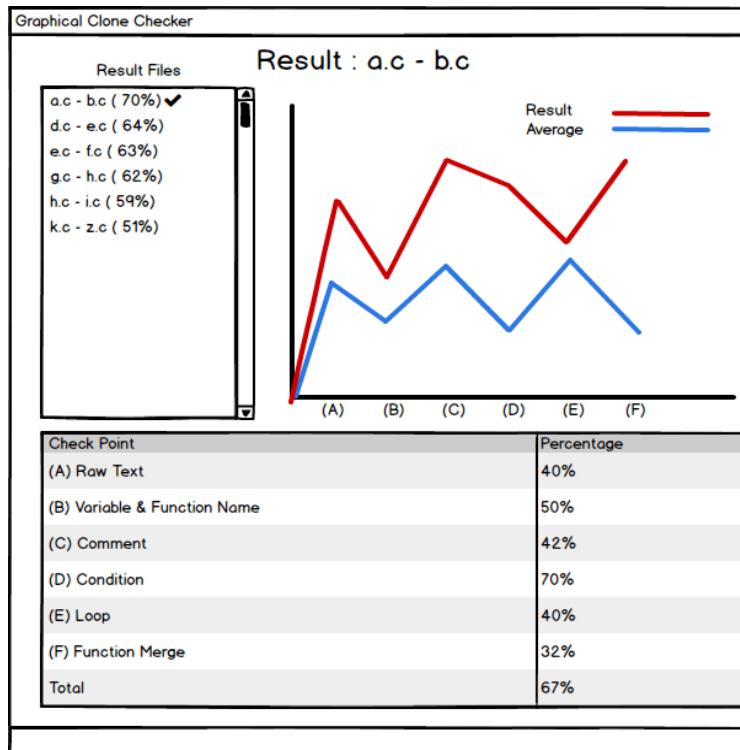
Graphical Clone Checker

Result : a.c - b.c

Result Files

a.c - b.c ( 70%) ✔
d.c - e.c ( 64%)
e.c - f.c ( 63%)
g.c - h.c ( 62%)
h.c - i.c ( 59%)
k.c - z.c ( 51%)

Result
Average

(A) (B) (C) (D) (E) (F)

| Check Point | Percentage |
|---|---|
| (A) Raw Text | 40% |
| (B) Variable & Function Name | 50% |
| (C) Comment | 42% |
| (D) Condition | 70% |
| (E) Loop | 40% |
| (F) Function Merge | 32% |
| Total | 67% |